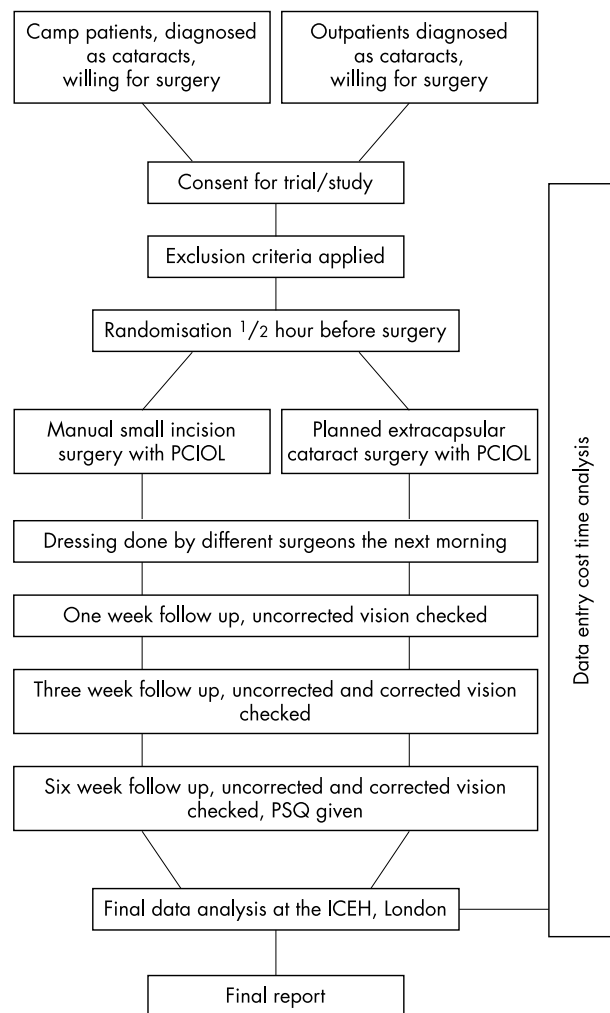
Camp patients, diagnosed as cataracts, willing for surgery

Outpatients diagnosed as cataracts, willing for surgery

Consent for trial/study

Exclusion criteria applied

Randomisation $^1/_2$ hour before surgery

Manual small incision surgery with PCIOL

Planned extracapsular cataract surgery with PCIOL

Dressing done by different surgeons the next morning

One week follow up, uncorrected vision checked

Three week follow up, uncorrected and corrected vision checked

Six week follow up, uncorrected and corrected vision checked, PSQ given

Final data analysis at the ICEH, London

Final report

Data entry cost time analysis